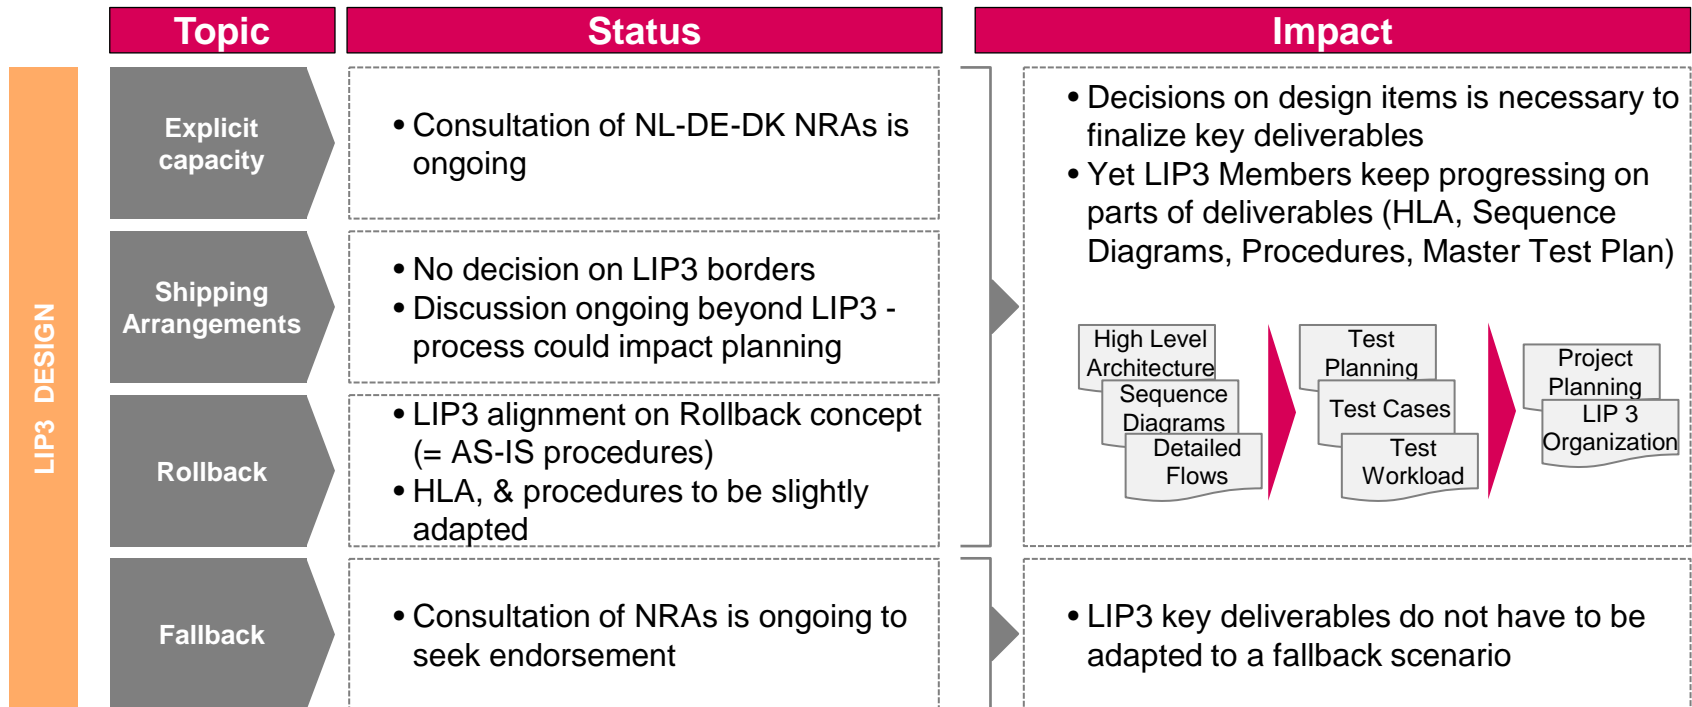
LIP3 DESIGN

| Topic | Status | Impact |
|---|---|---|
| Explicit capacity | • Consultation of NL-DE-DK NRAs is ongoing | • Decisions on design items is necessary to finalize key deliverables<br>• Yet LIP3 Members keep progressing on parts of deliverables (HLA, Sequence Diagrams, Procedures, Master Test Plan) |
| Shipping Arrangements | • No decision on LIP3 borders<br>• Discussion ongoing beyond LIP3 - process could impact planning | |
| Rollback | • LIP3 alignment on Rollback concept (= AS-IS procedures)<br>• HLA, & procedures to be slightly adapted | |
| Fallback | • Consultation of NRAs is ongoing to seek endorsement | • LIP3 key deliverables do not have to be adapted to a fallback scenario |

High Level Architecture
Sequence Diagrams
Detailed Flows

Test Planning
Test Cases
Test Workload

Project Planning
LIP 3 Organization